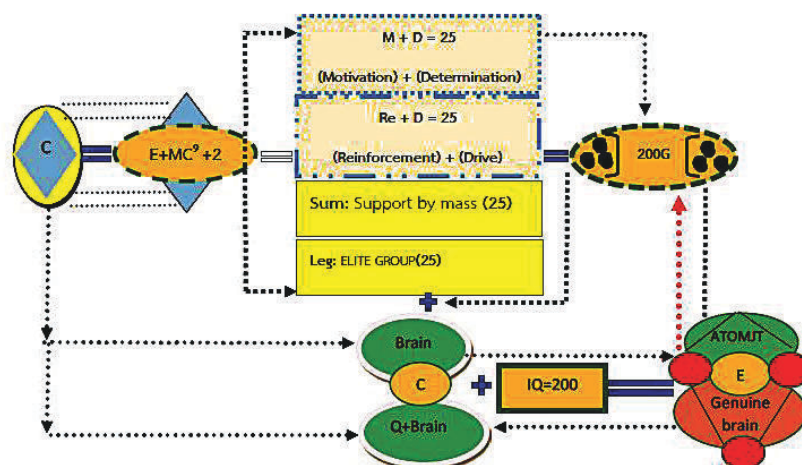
C

$E+MC^9+2$

M + D = 25

(Motivation) + (Determination)

Re + D = 25

(Reinforcement) + (Drive)

Sum: Support by mass (25)

Leg: ELITE GROUP(25)

200G

Brain

C

Q+Brain

IQ=200

ATOMJT

E

Genuine brain